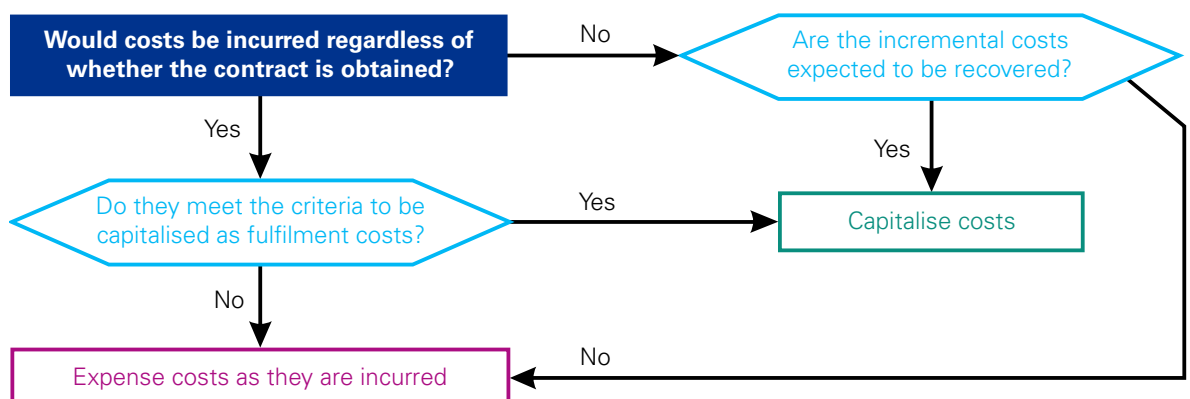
Would costs be incurred regardless of whether the contract is obtained?

No

Are the incremental costs expected to be recovered?

Yes

Yes

Do they meet the criteria to be capitalised as fulfilment costs?

Yes

Capitalise costs

No

No

Expense costs as they are incurred